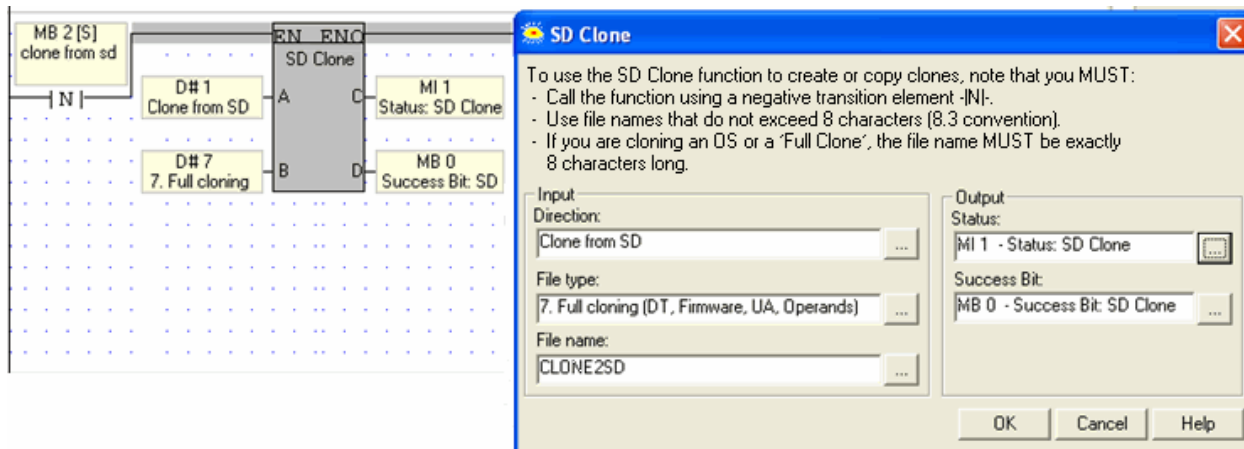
MB 2 [S]
clone from sd

N

EN ENO
SD Clone

D# 1
Clone from SD
A

C
MI 1
Status: SD Clone

D# 7
7. Full cloning
B

D
MB 0
Success Bit: SD

SD Clone

To use the SD Clone function to create or copy clones, note that you MUST:
- Call the function using a negative transition element -|N|-.
- Use file names that do not exceed 8 characters (8.3 convention).
- If you are cloning an OS or a 'Full Clone', the file name MUST be exactly 8 characters long.

Input
Direction:
Clone from SD
...
File type:
7. Full cloning (DT, Firmware, UA, Operands)
...
File name:
CLONE2SD
...

Output
Status:
MI 1 - Status: SD Clone
...
Success Bit:
MB 0 - Success Bit: SD Clone
...

OK
Cancel
Help